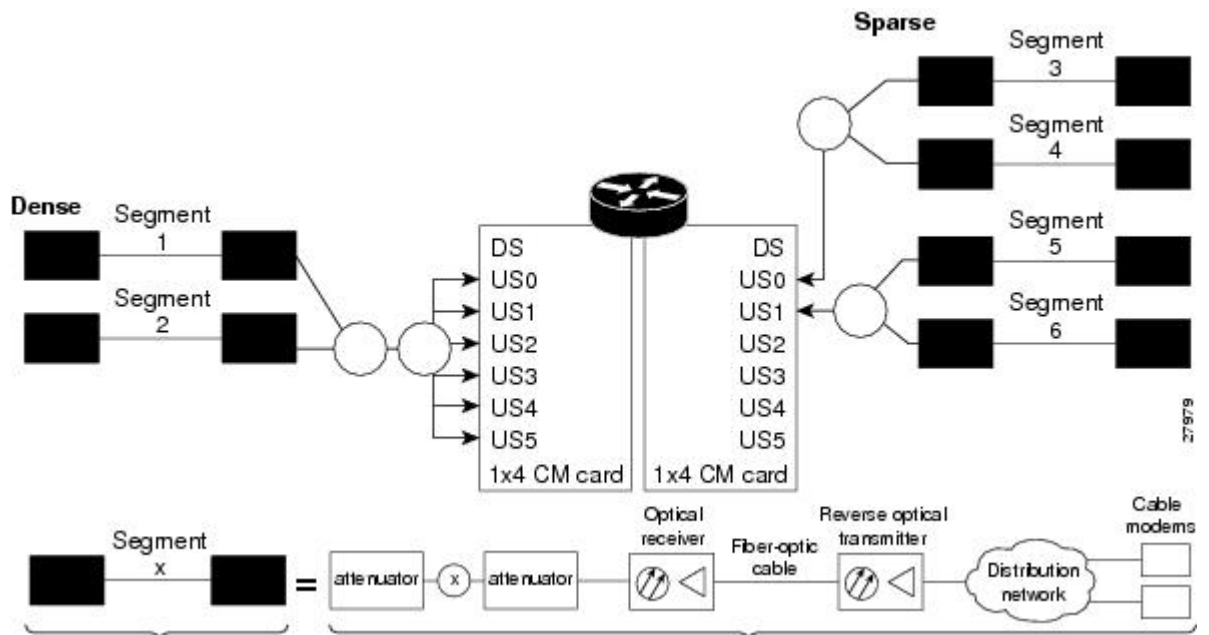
Sparse

Segment 3

Segment 4

Dense

Segment 1

Segment 2

DS
US0
US1
US2
US3
US4
US5
1x4 CM card

DS
US0
US1
US2
US3
US4
US5
1x4 CM card

Segment 5

Segment 6

27979

Segment x

=

attenuator

x

attenuator

Optical receiver

Fiber-optic cable

Reverse optical transmitter

Distribution network

Cable modems